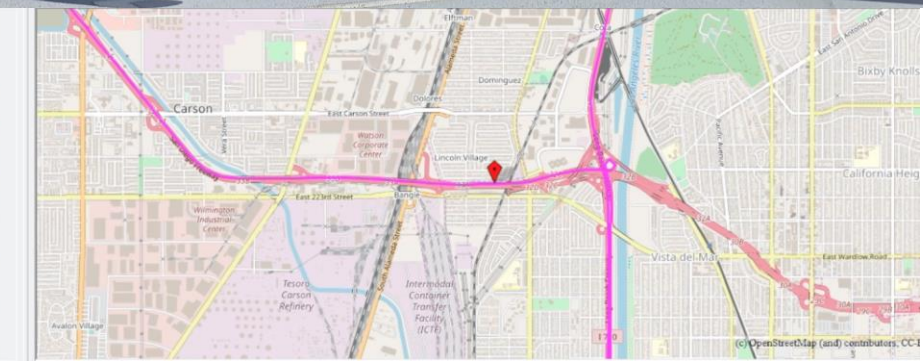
Elftman
Dominguez
Bixby Knolls
East San Antonio Drive
Carson
Dolores
East Carson Street
Watson Corporate Center
Lincoln Village
California Heig
Wilmington Industrial Center
East 223rd Street
Bonita
South Alameda Street
Vista del Mar
East Wardlow Road
Tesoro Carson Refinery
Intermodal Container Transfer Facility (ICTF)
Avalon Village
710
405
Pacific Avenue
(c) OpenStreetMap (and) contributors, CC